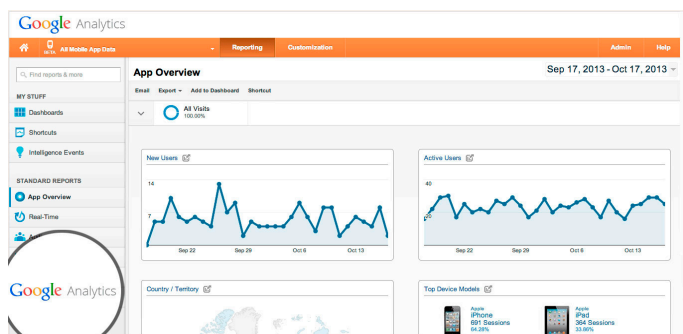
Google Analytics

BETA All Mobile App Data

Reporting

Customization

Admin

Help

Find reports & more

MY STUFF

Dashboards

Shortcuts

Intelligence Events

STANDARD REPORTS

App Overview

Real-Time

Google Analytics

App Overview

Sep 17, 2013 - Oct 17, 2013

Email

Export

Add to Dashboard

Shortcut

All Visits
100.00%

New Users

14

7

Sep 22

Sep 29

Oct 6

Oct 13

Active Users

40

20

Sep 22

Sep 29

Oct 6

Oct 13

Country / Territory

Top Device Models

Apple
iPhone
691 Sessions
64.28%

Apple
iPad
364 Sessions
33.86%